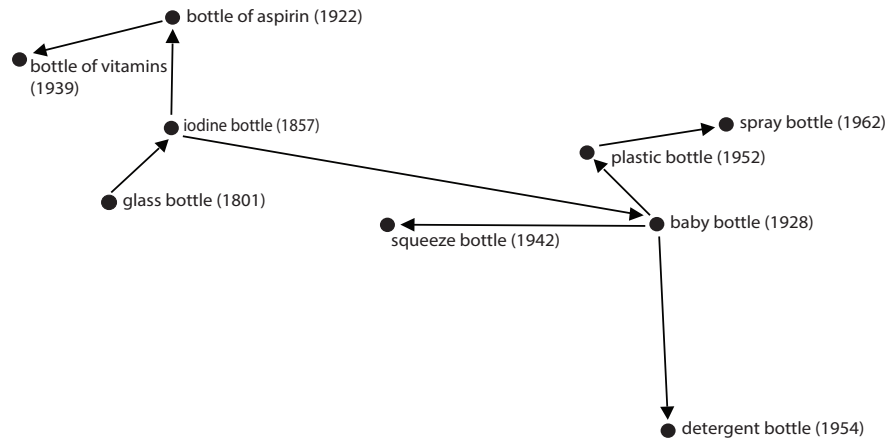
bottle of aspirin (1922)

bottle of vitamins (1939)

iodine bottle (1857)

spray bottle (1962)

plastic bottle (1952)

glass bottle (1801)

baby bottle (1928)

squeeze bottle (1942)

detergent bottle (1954)